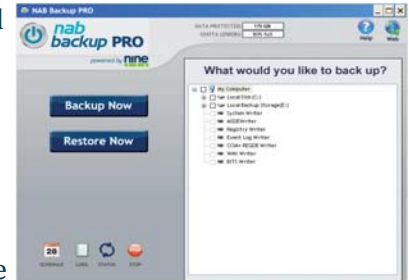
NAB Backup PRO

nab backup PRO

powered by nine

DATA PROTECTED: 175 GB
QUOTA USAGE: 80% full

Help Web

Backup Now

Restore Now

What would you like to back up?

My Computer
Local Disk (C:)
Local Backup Storage (E:)
System Writer
ASR Writer
Registry Writer
Event Log Writer
COM+ REGDB Writer
WMI Writer
BITS Writer

28
SCHEDULE LOGS STATUS STOP